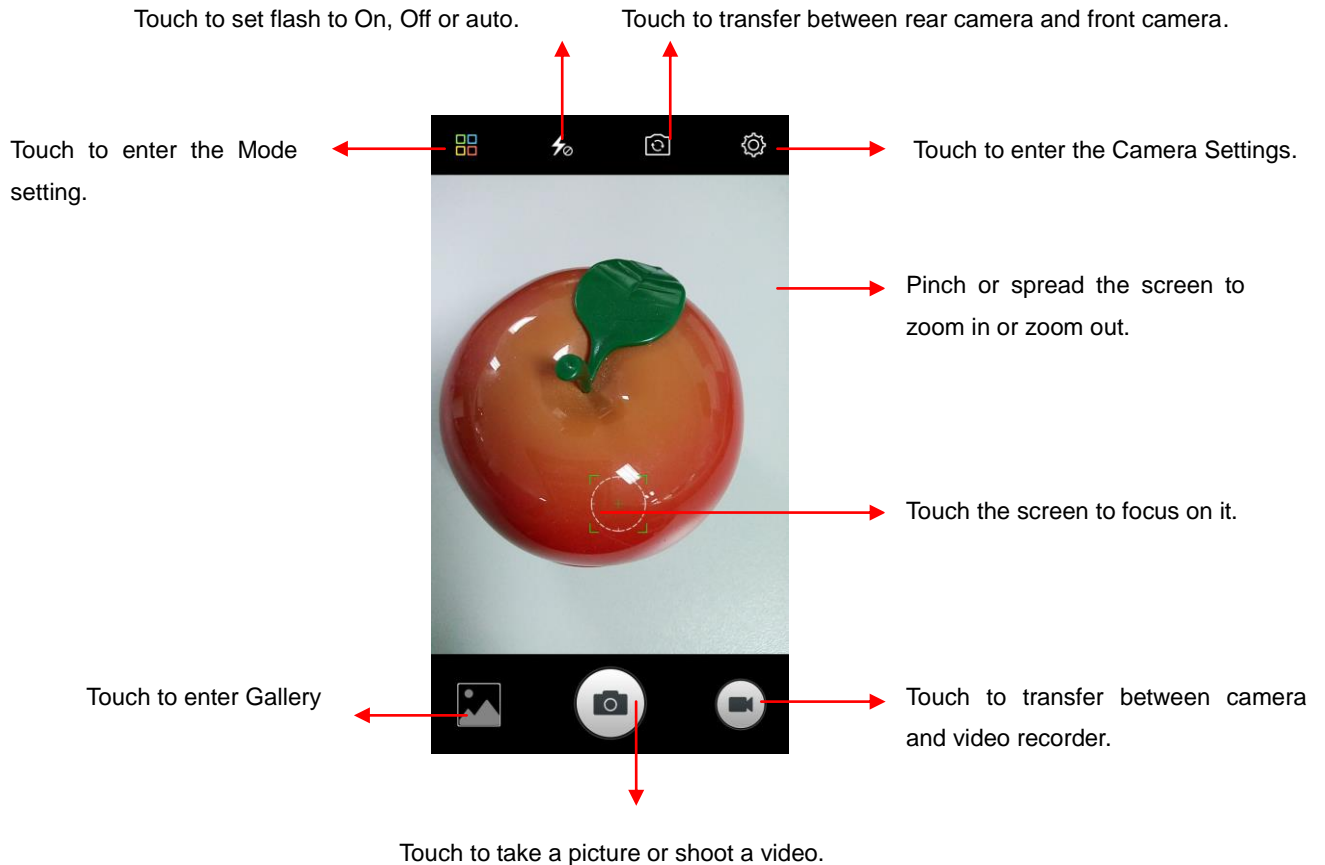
Touch to set flash to On, Off or auto.

Touch to transfer between rear camera and front camera.

Touch to enter the Mode setting.

Touch to enter the Camera Settings.

Pinch or spread the screen to zoom in or zoom out.

Touch the screen to focus on it.

Touch to enter Gallery

Touch to transfer between camera and video recorder.

Touch to take a picture or shoot a video.